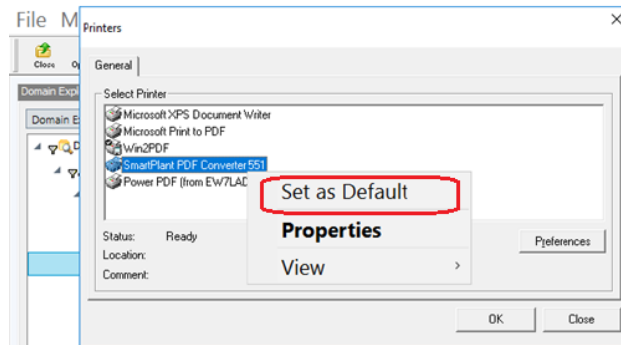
File M

Close O

Domain Expl

Domain E

Printers

General

Select Printer

Microsoft XPS Document Writer

Microsoft Print to PDF

Win2PDF

SmartPlant PDF Converter 551

Power PDF (from EW7LAD

Set as Default

Properties

View

Status: Ready

Location:

Comment:

Preferences

OK

Close